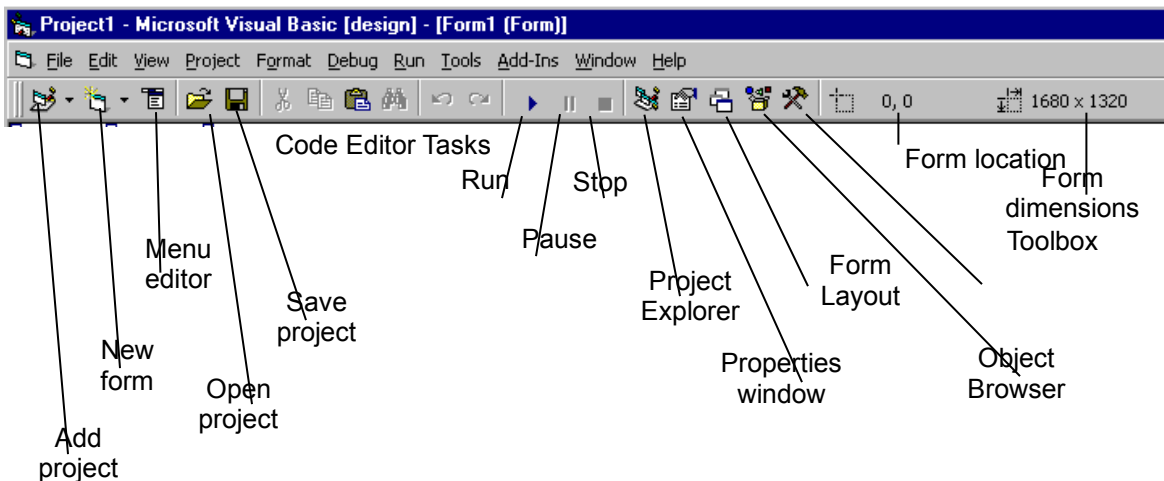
Project1 - Microsoft Visual Basic [design] - [Form1 (Form)]

File Edit View Project Format Debug Run Tools Add-Ins Window Help

0, 0

1680 x 1320

Code Editor Tasks

Form location

Form dimensions

Toolbox

Run

Stop

Pause

Menu editor

Save project

Project Explorer

Form Layout

New form

Open project

Properties window

Object Browser

Add project